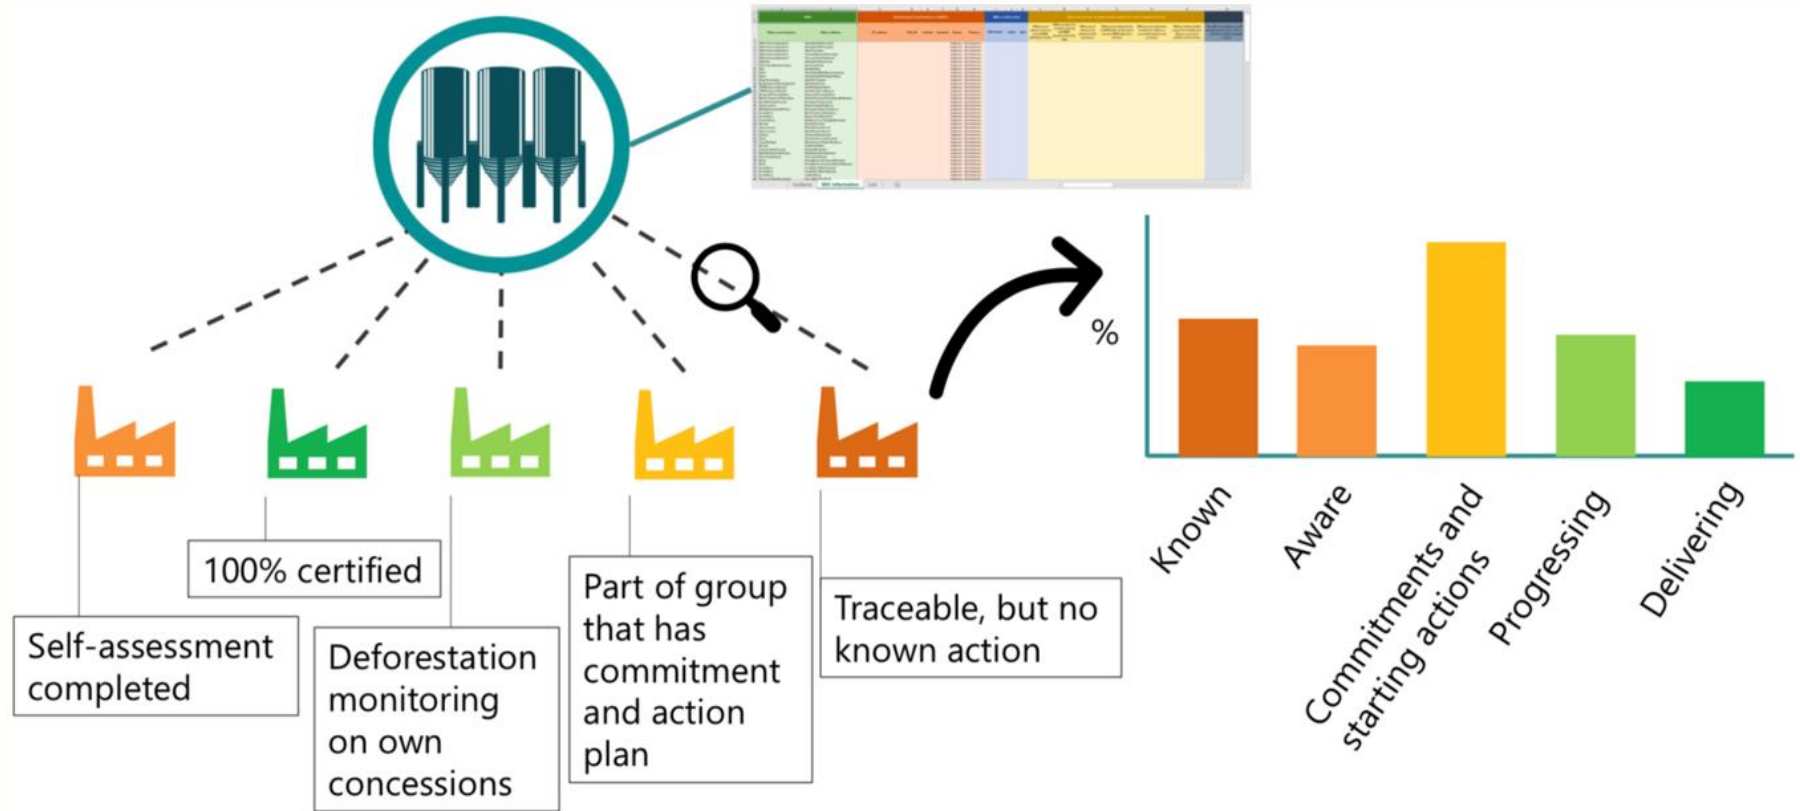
Self-assessment completed

100% certified

Deforestation monitoring on own concessions

Part of group that has commitment and action plan

Traceable, but no known action

%

Known

Aware

Commitments and starting actions

Progressing

Delivering